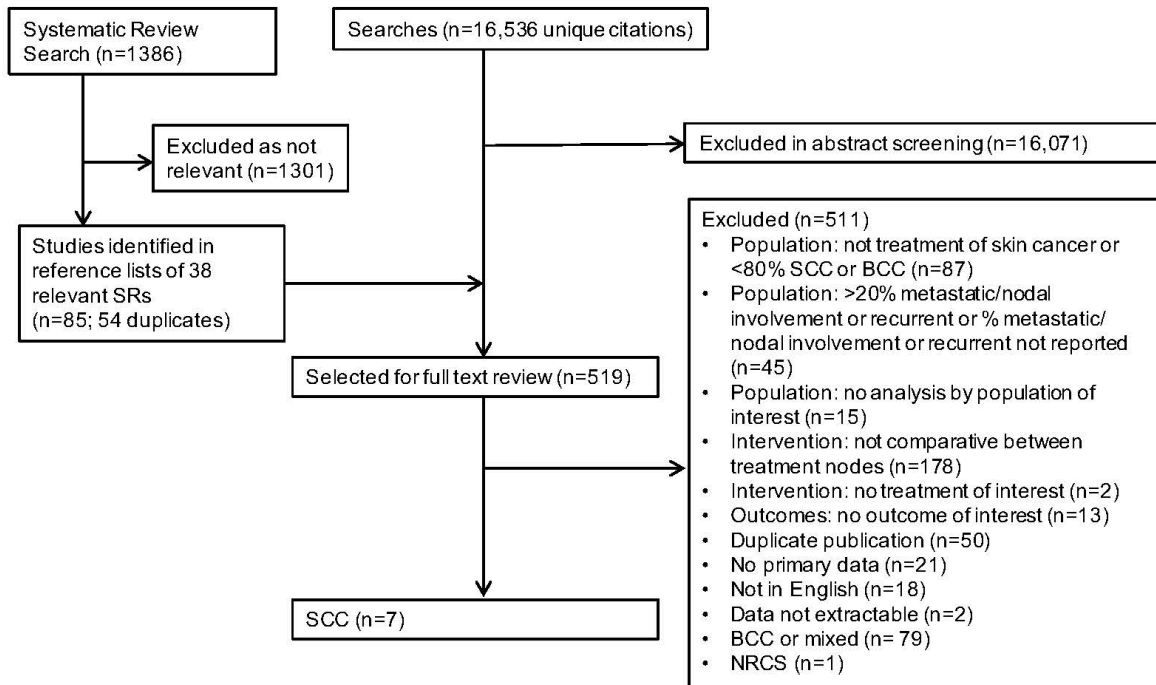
Systematic Review Search (n=1386)

Searches (n=16,536 unique citations)

Excluded as not relevant (n=1301)

Excluded in abstract screening (n=16,071)

Studies identified in reference lists of 38 relevant SRs (n=85; 54 duplicates)

Excluded (n=511)
- Population: not treatment of skin cancer or <80% SCC or BCC (n=87)
- Population: >20% metastatic/nodal involvement or recurrent or % metastatic/ nodal involvement or recurrent not reported (n=45)
- Population: no analysis by population of interest (n=15)
- Intervention: not comparative between treatment nodes (n=178)
- Intervention: no treatment of interest (n=2)
- Outcomes: no outcome of interest (n=13)
- Duplicate publication (n=50)
- No primary data (n=21)
- Not in English (n=18)
- Data not extractable (n=2)
- BCC or mixed (n= 79)
- NRCS (n=1)

Selected for full text review (n=519)

SCC (n=7)